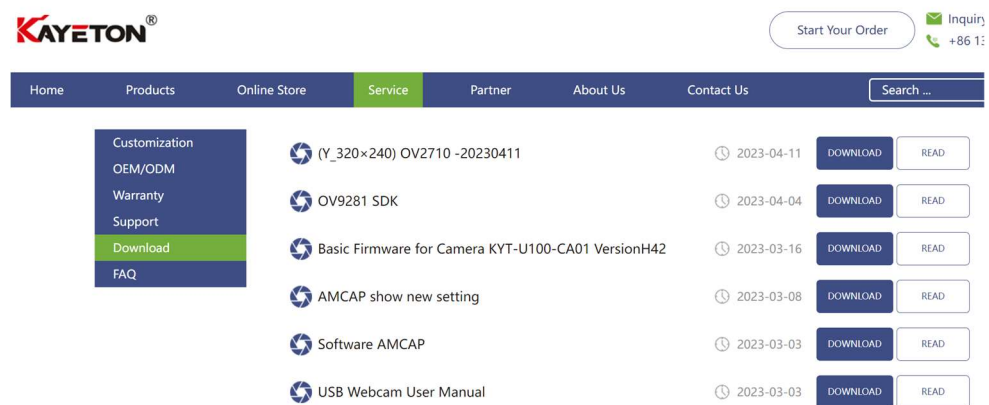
KAYETON®

Start Your Order

Inquiry

+86 13

Home Products Online Store Service Partner About Us Contact Us

Search ...

Customization
OEM/ODM
Warranty
Support
Download
FAQ

(Y_320×240) OV2710 -20230411 2023-04-11 DOWNLOAD READ

OV9281 SDK 2023-04-04 DOWNLOAD READ

Basic Firmware for Camera KYT-U100-CA01 VersionH42 2023-03-16 DOWNLOAD READ

AMCAP show new setting 2023-03-08 DOWNLOAD READ

Software AMCAP 2023-03-03 DOWNLOAD READ

USB Webcam User Manual 2023-03-03 DOWNLOAD READ